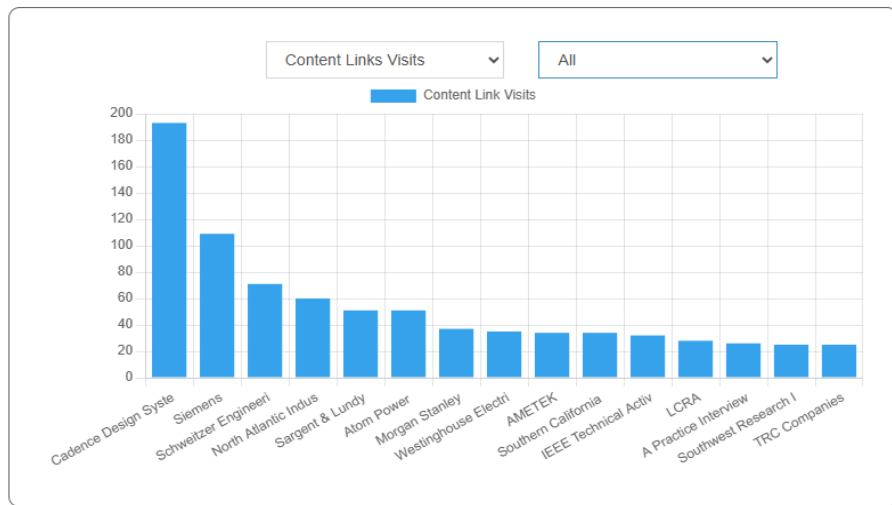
Content Links Visits
All

Content Link Visits

200
180
160
140
120
100
80
60
40
20
0

Cadence Design Syste
Siemens
Schweitzer Engineeri
North Atlantic Indus
Sargent & Lundy
Atom Power
Morgan Stanley
Westinghouse Electri
AMETEK
Southern California
IEEE Technical Activ
LCRA
A Practice Interview
Southwest Research I
TRC Companies